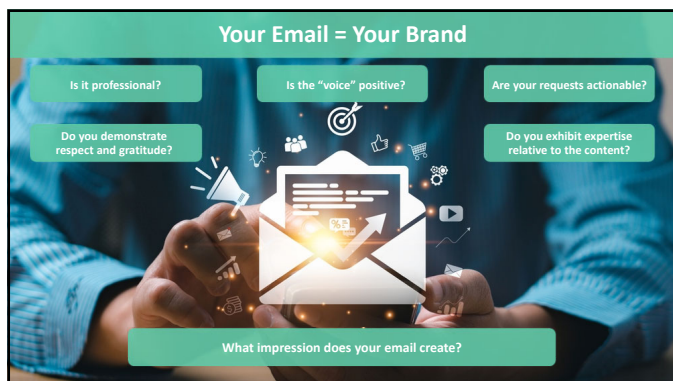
Your Email = Your Brand

Is it professional?

Is the "voice" positive?

Are your requests actionable?

Do you demonstrate respect and gratitude?

Do you exhibit expertise relative to the content?

What impression does your email create?